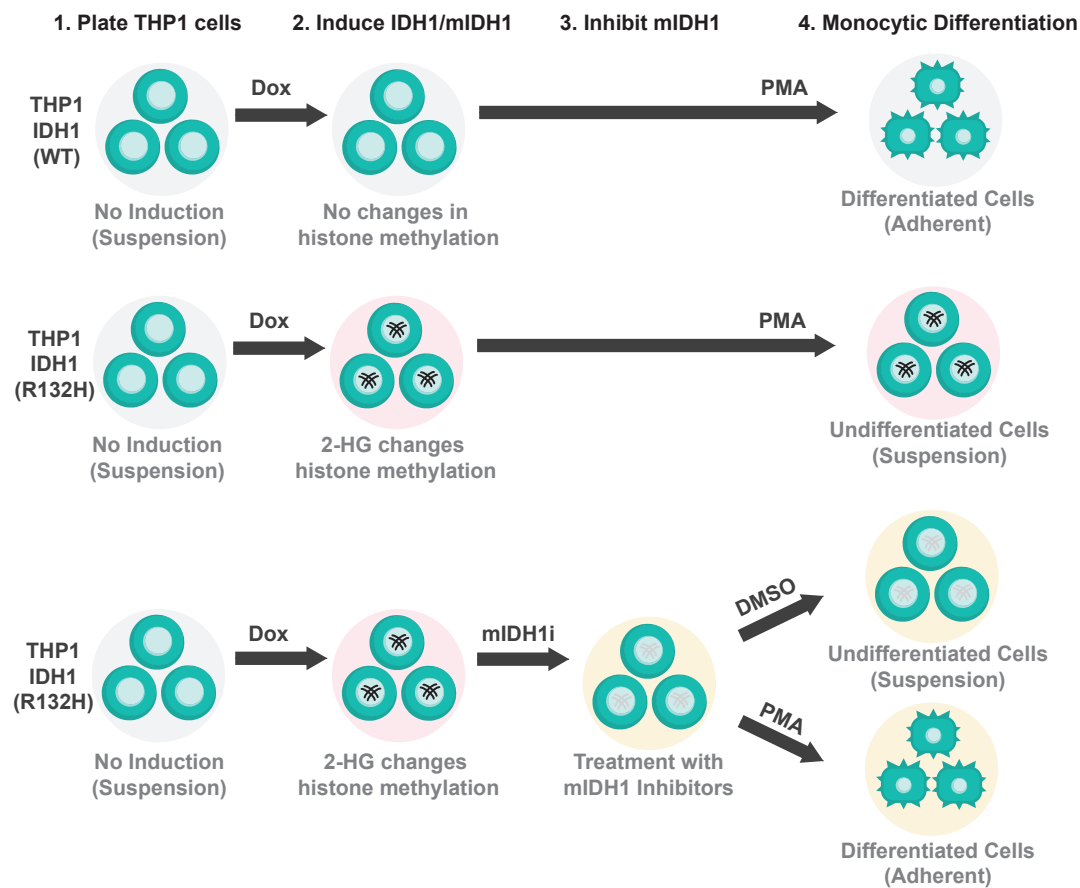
1. Plate THP1 cells

2. Induce IDH1/mIDH1

3. Inhibit mIDH1

4. Monocytic Differentiation

THP1 IDH1 (WT)

Dox

PMA

No Induction (Suspension)

No changes in histone methylation

Differentiated Cells (Adherent)

THP1 IDH1 (R132H)

Dox

PMA

No Induction (Suspension)

2-HG changes histone methylation

Undifferentiated Cells (Suspension)

THP1 IDH1 (R132H)

Dox

mIDH1i

DMSO

PMA

No Induction (Suspension)

2-HG changes histone methylation

Treatment with mIDH1 Inhibitors

Undifferentiated Cells (Suspension)

Differentiated Cells (Adherent)